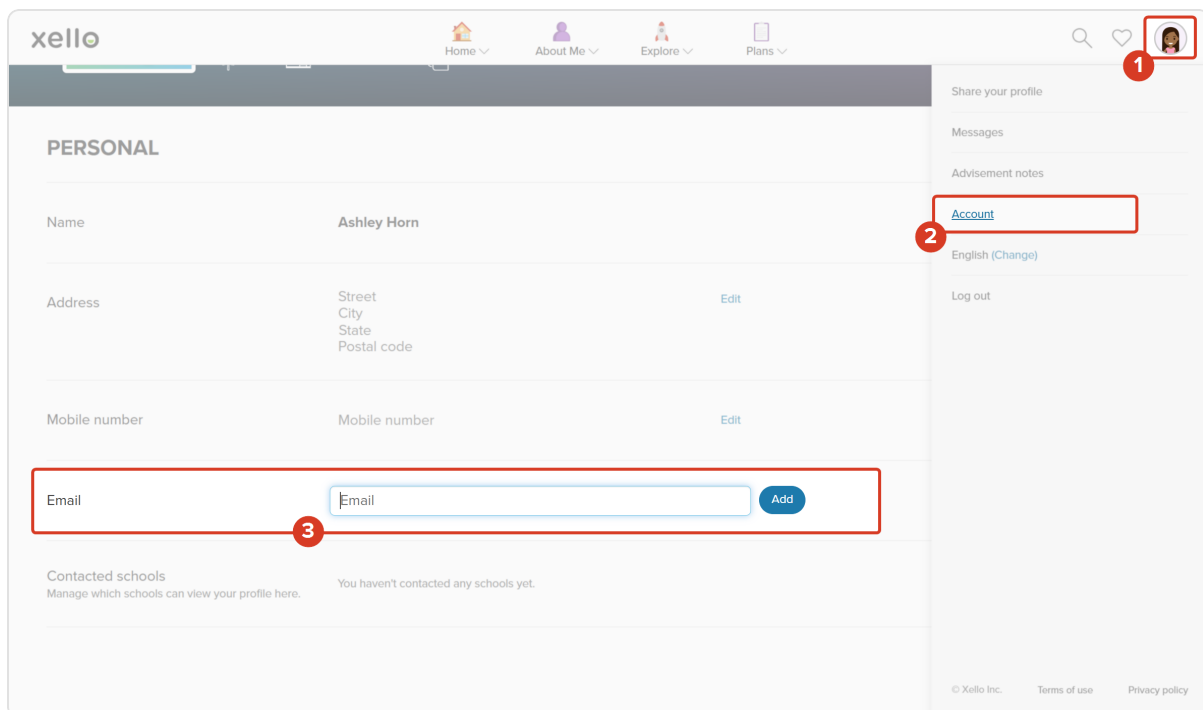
xello

Home About Me Explore Plans

1

Share your profile

Messages

Advisement notes

Account

2

English (Change)

Log out

PERSONAL

Name Ashley Horn

Address Street City State Postal code Edit

Mobile number Mobile number Edit

Email Email Add

3

Contacted schools
Manage which schools can view your profile here.
You haven't contacted any schools yet.

© Xello Inc. Terms of use Privacy policy